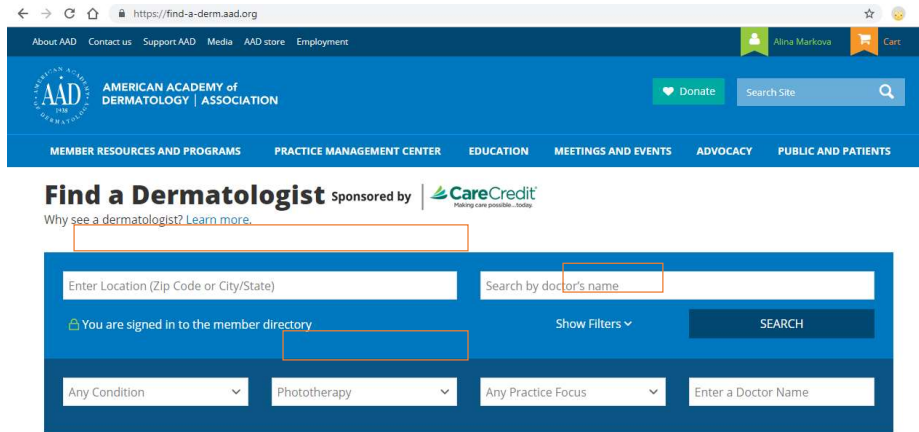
https://find-a-derm.aad.org

About AAD Contact us Support AAD Media AAD store Employment

Alina Markova Cart

AAD 1938 AMERICAN ACADEMY of DERMATOLOGY

AMERICAN ACADEMY of DERMATOLOGY | ASSOCIATION

Donate Search Site

MEMBER RESOURCES AND PROGRAMS PRACTICE MANAGEMENT CENTER EDUCATION MEETINGS AND EVENTS ADVOCACY PUBLIC AND PATIENTS

Find a Dermatologist Sponsored by CareCredit Making care possible...today.

Why see a dermatologist? Learn more.

Enter Location (Zip Code or City/State)

Search by doctor's name

You are signed in to the member directory

Show Filters

SEARCH

Any Condition

Phototherapy

Any Practice Focus

Enter a Doctor Name